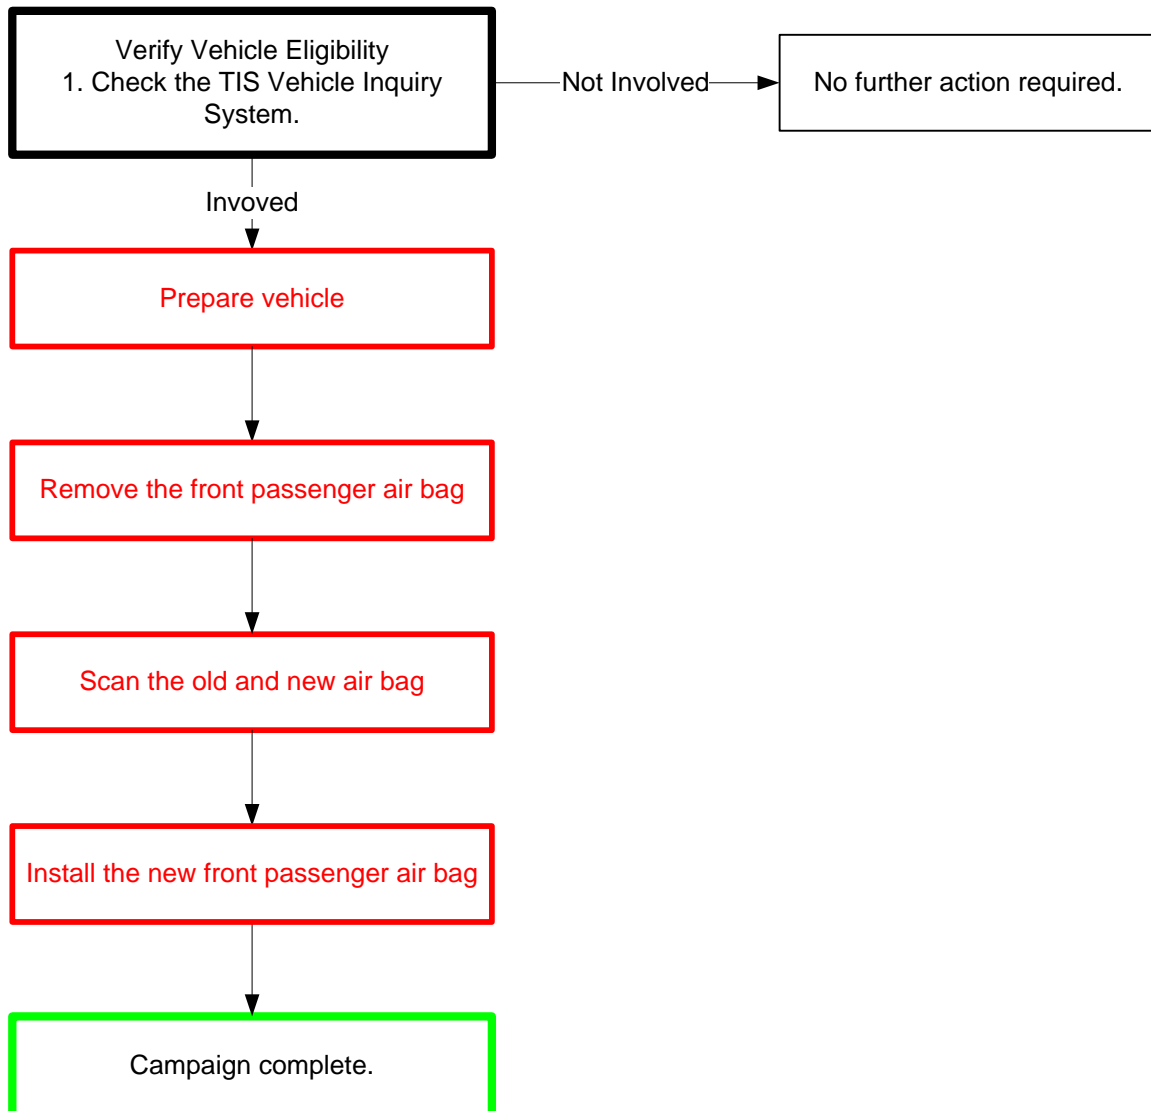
Verify Vehicle Eligibility
1. Check the TIS Vehicle Inquiry System.

Not Involved

No further action required.

Invoved

Prepare vehicle

Remove the front passenger air bag

Scan the old and new air bag

Install the new front passenger air bag

Campaign complete.